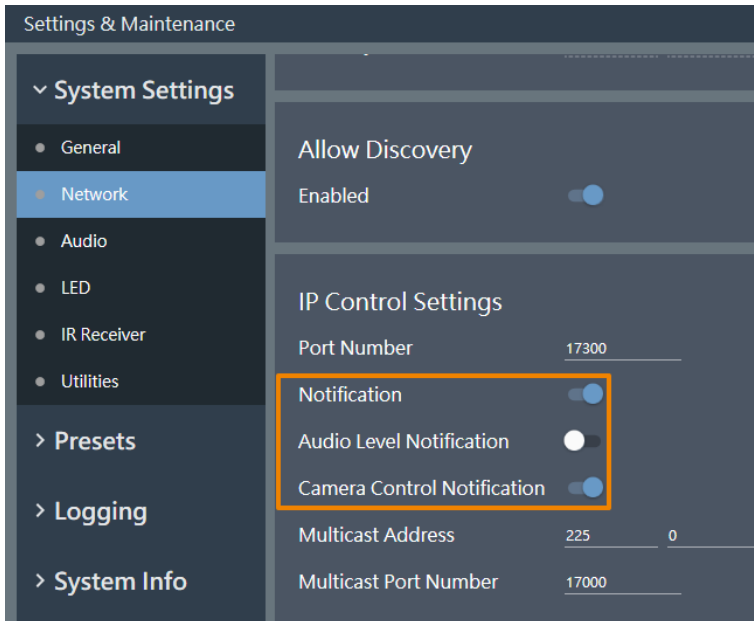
Settings & Maintenance

System Settings

General

Network

Audio

LED

IR Receiver

Utilities

Presets

Logging

System Info

Allow Discovery

Enabled

IP Control Settings

Port Number 17300

Notification

Audio Level Notification

Camera Control Notification

Multicast Address 225 0

Multicast Port Number 17000